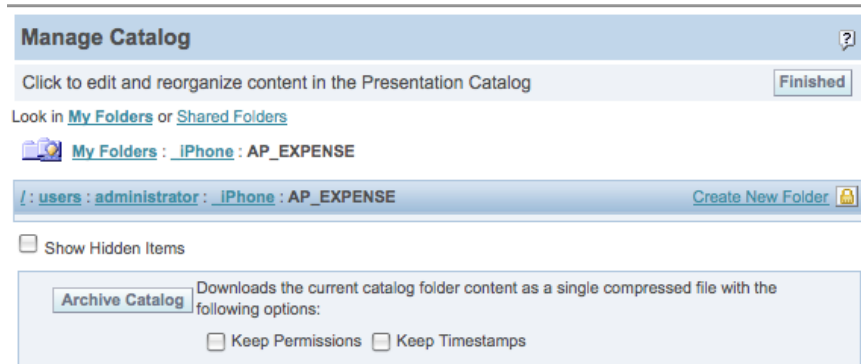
Manage Catalog

?

Click to edit and reorganize content in the Presentation Catalog

Finished

Look in My Folders or Shared Folders

My Folders : _iPhone : AP_EXPENSE

/ : users : administrator : _iPhone : AP_EXPENSE

Create New Folder

Show Hidden Items

Archive Catalog

Downloads the current catalog folder content as a single compressed file with the following options:

Keep Permissions Keep Timestamps